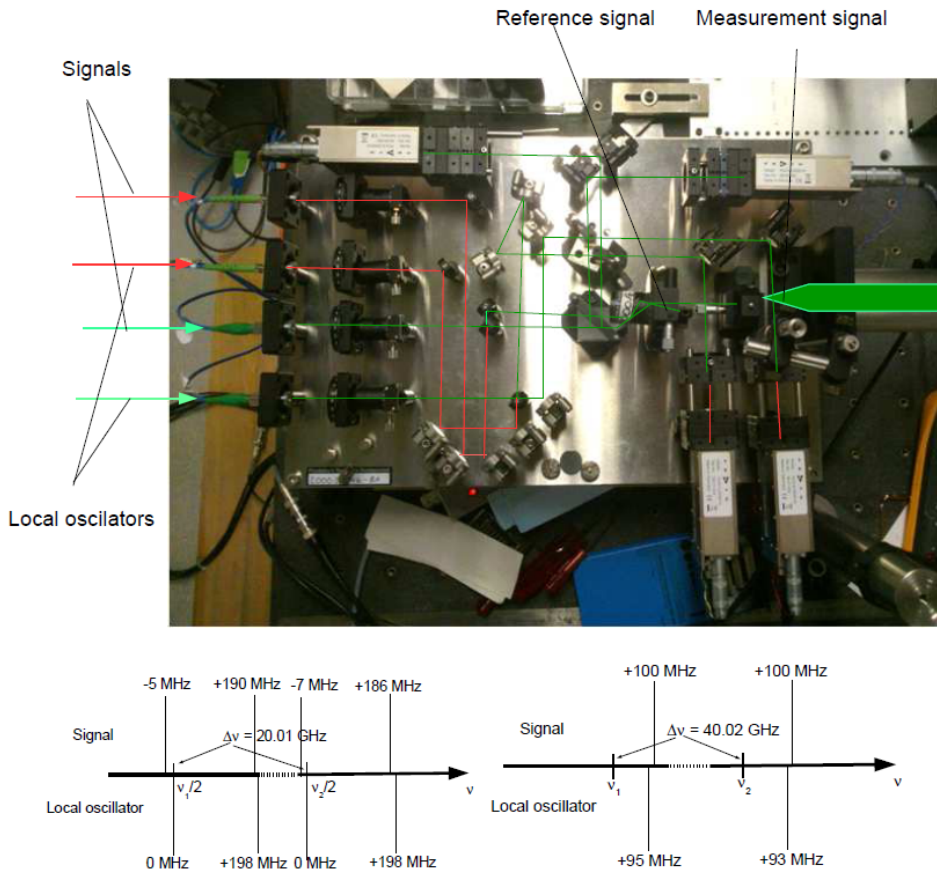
Reference signal

Measurement signal

Signals

Local oscillators

-5 MHz
+190 MHz
-7 MHz
+186 MHz

Signal

$\Delta\nu$ = 20.01 GHz

$\nu_1/2$

$\nu_2/2$

$\nu$

Local oscillator

0 MHz
+198 MHz
0 MHz
+198 MHz

+100 MHz
+100 MHz

Signal

$\Delta\nu$ = 40.02 GHz

$\nu_1$

$\nu_2$

$\nu$

Local oscillator

+95 MHz
+93 MHz